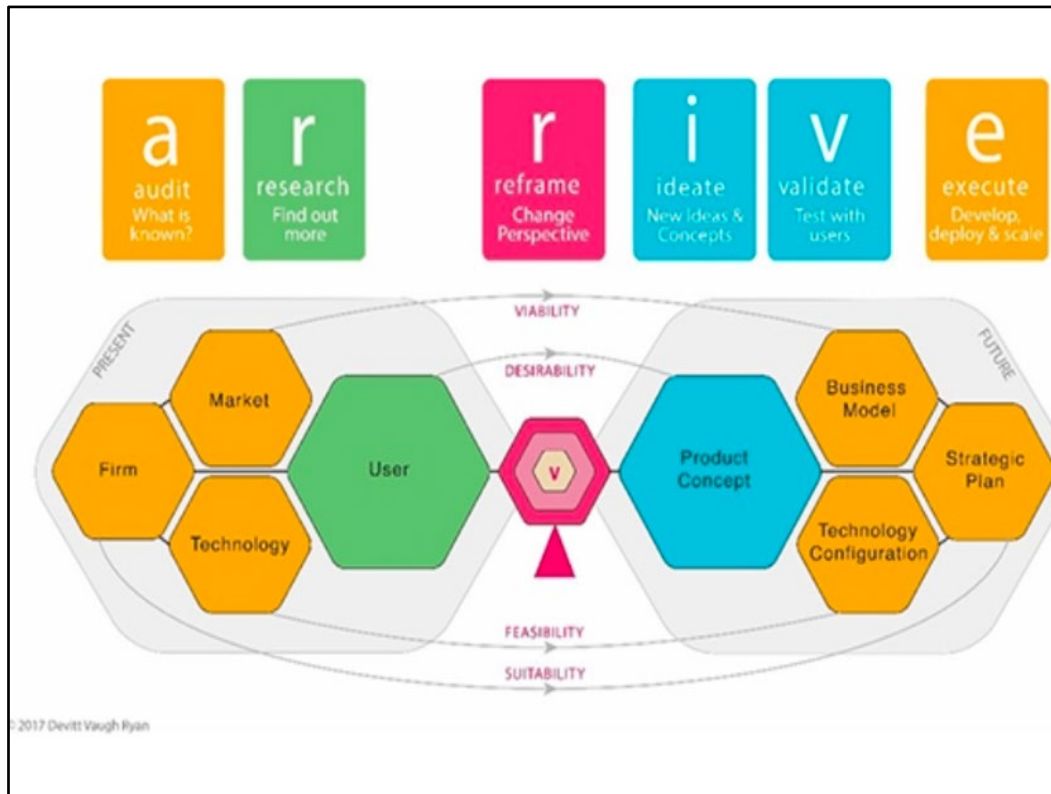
a
audit
What is known?

r
research
Find out more

r
reframe
Change Perspective

i
ideate
New ideas & Concepts

v
validate
Test with users

e
execute
Develop, deploy & scale

PRESENT

FUTURE

VIABILITY

DESIRABILITY

Market

Firm

Technology

User

V

Product Concept

Business Model

Strategic Plan

Technology Configuration

FEASIBILITY

SUITABILITY

© 2017 Devitt Vaugh Ryan